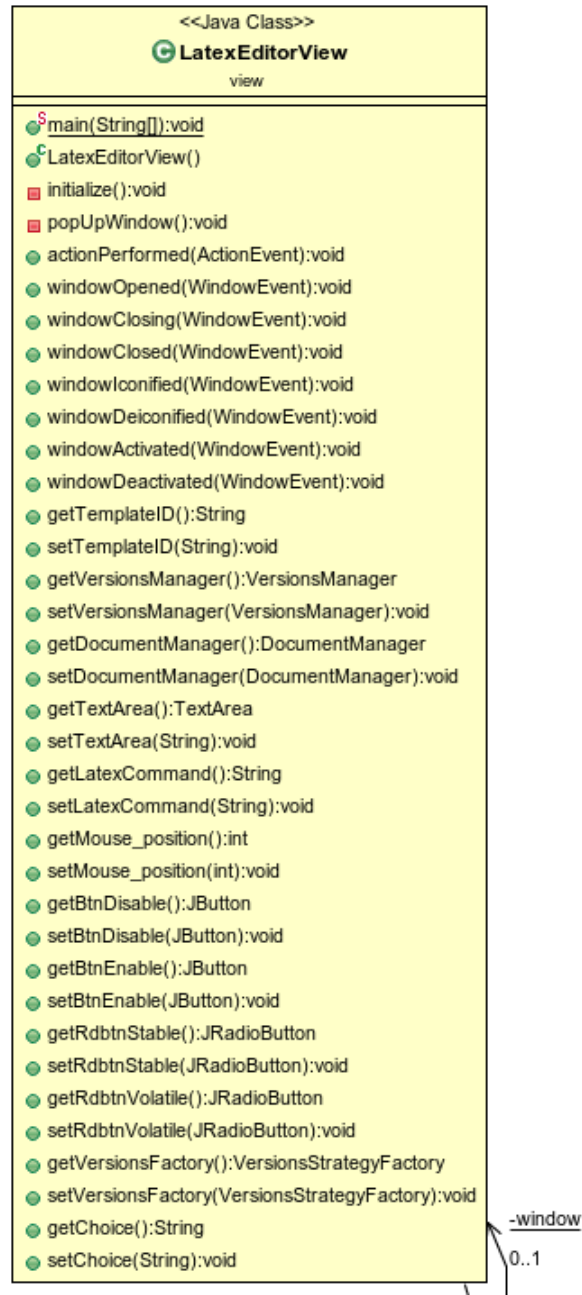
<<Java Class>>
LatexEditorView
view

main(String[]):void
LatexEditorView()
initialize():void
popUpWindow():void
actionPerformed(ActionEvent):void
windowOpened(WindowEvent):void
windowClosing(WindowEvent):void
windowClosed(WindowEvent):void
windowIconified(WindowEvent):void
windowDeiconified(WindowEvent):void
windowActivated(WindowEvent):void
windowDeactivated(WindowEvent):void
getTemplateID():String
setTemplateID(String):void
getVersionsManager():VersionsManager
setVersionsManager(VersionsManager):void
getDocumentManager():DocumentManager
setDocumentManager(DocumentManager):void
getTextArea():TextArea
setTextArea(String):void
getLatexCommand():String
setLatexCommand(String):void
getMouse_position():int
setMouse_position(int):void
getBtnDisable():JButton
setBtnDisable(JButton):void
getBtnEnable():JButton
setBtnEnable(JButton):void
getRdbtnStable():JRadioButton
setRdbtnStable(JRadioButton):void
getRdbtnVolatile():JRadioButton
setRdbtnVolatile(JRadioButton):void
getVersionsFactory():VersionsStrategyFactory
setVersionsFactory(VersionsStrategyFactory):void
getChoice():String
setChoice(String):void

-window
0..1